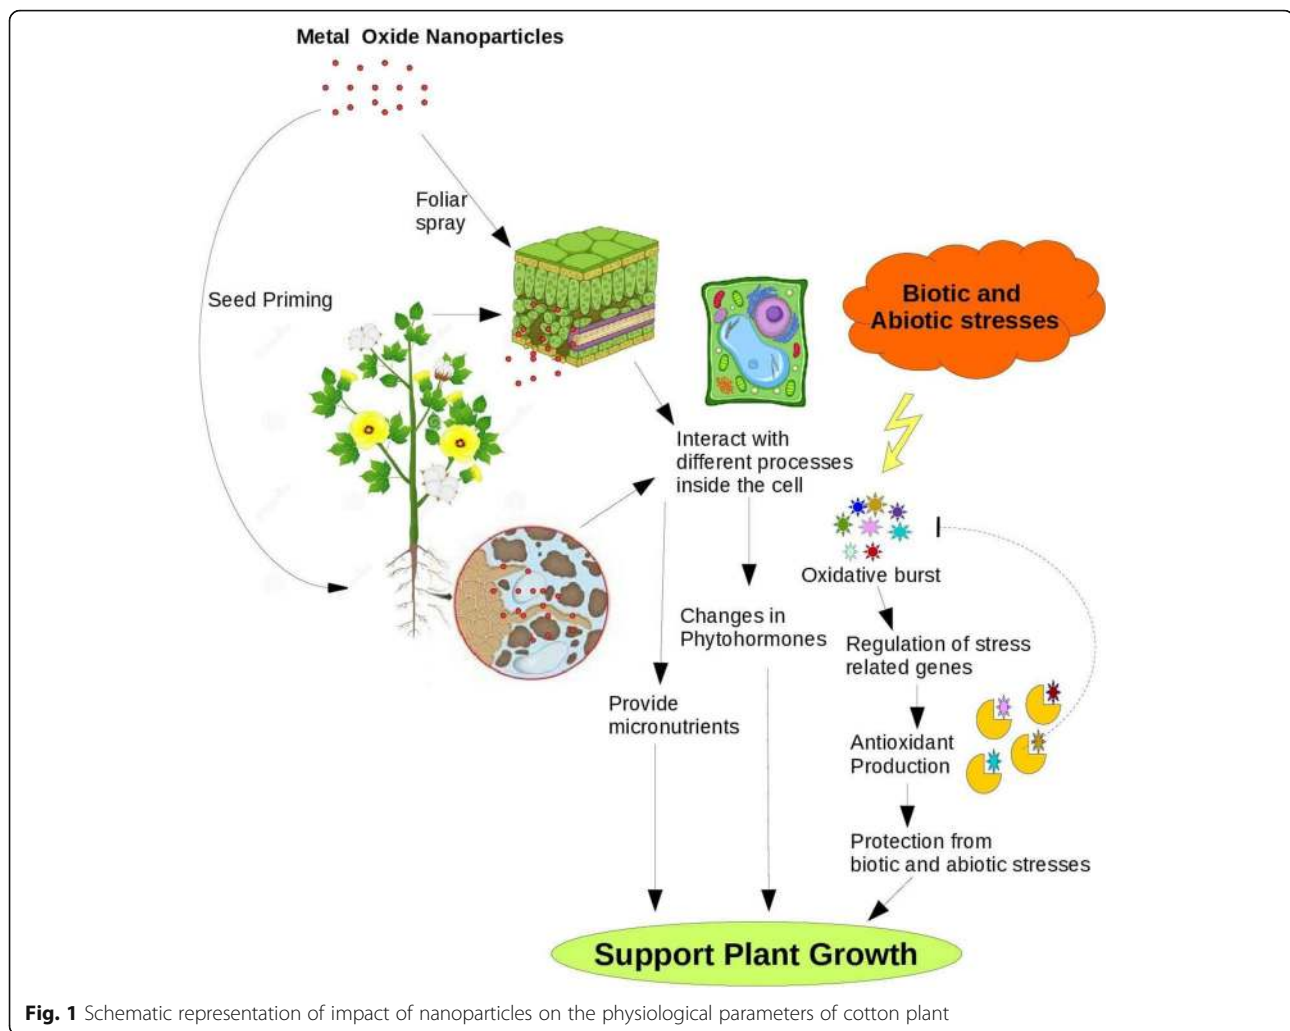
Metal Oxide Nanoparticles

Foliar spray

Seed Priming

Biotic and Abiotic stresses

Interact with different processes inside the cell

Oxidative burst

Changes in Phytohormones

Regulation of stress related genes

Provide micronutrients

Antioxidant Production

Protection from biotic and abiotic stresses

Support Plant Growth

**Fig. 1** Schematic representation of impact of nanoparticles on the physiological parameters of cotton plant